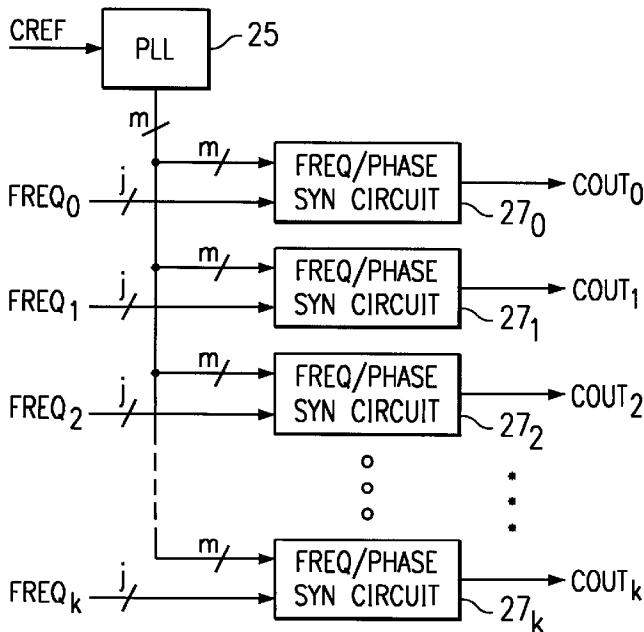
CREF
PLL
25
m
m
FREQ/PHASE SYN CIRCUIT
$FREQ_0$
j
$COUT_0$
$27_0$
m
FREQ/PHASE SYN CIRCUIT
$FREQ_1$
j
$COUT_1$
$27_1$
m
FREQ/PHASE SYN CIRCUIT
$FREQ_2$
j
$COUT_2$
$27_2$
m
FREQ/PHASE SYN CIRCUIT
$FREQ_k$
j
$COUT_k$
$27_k$